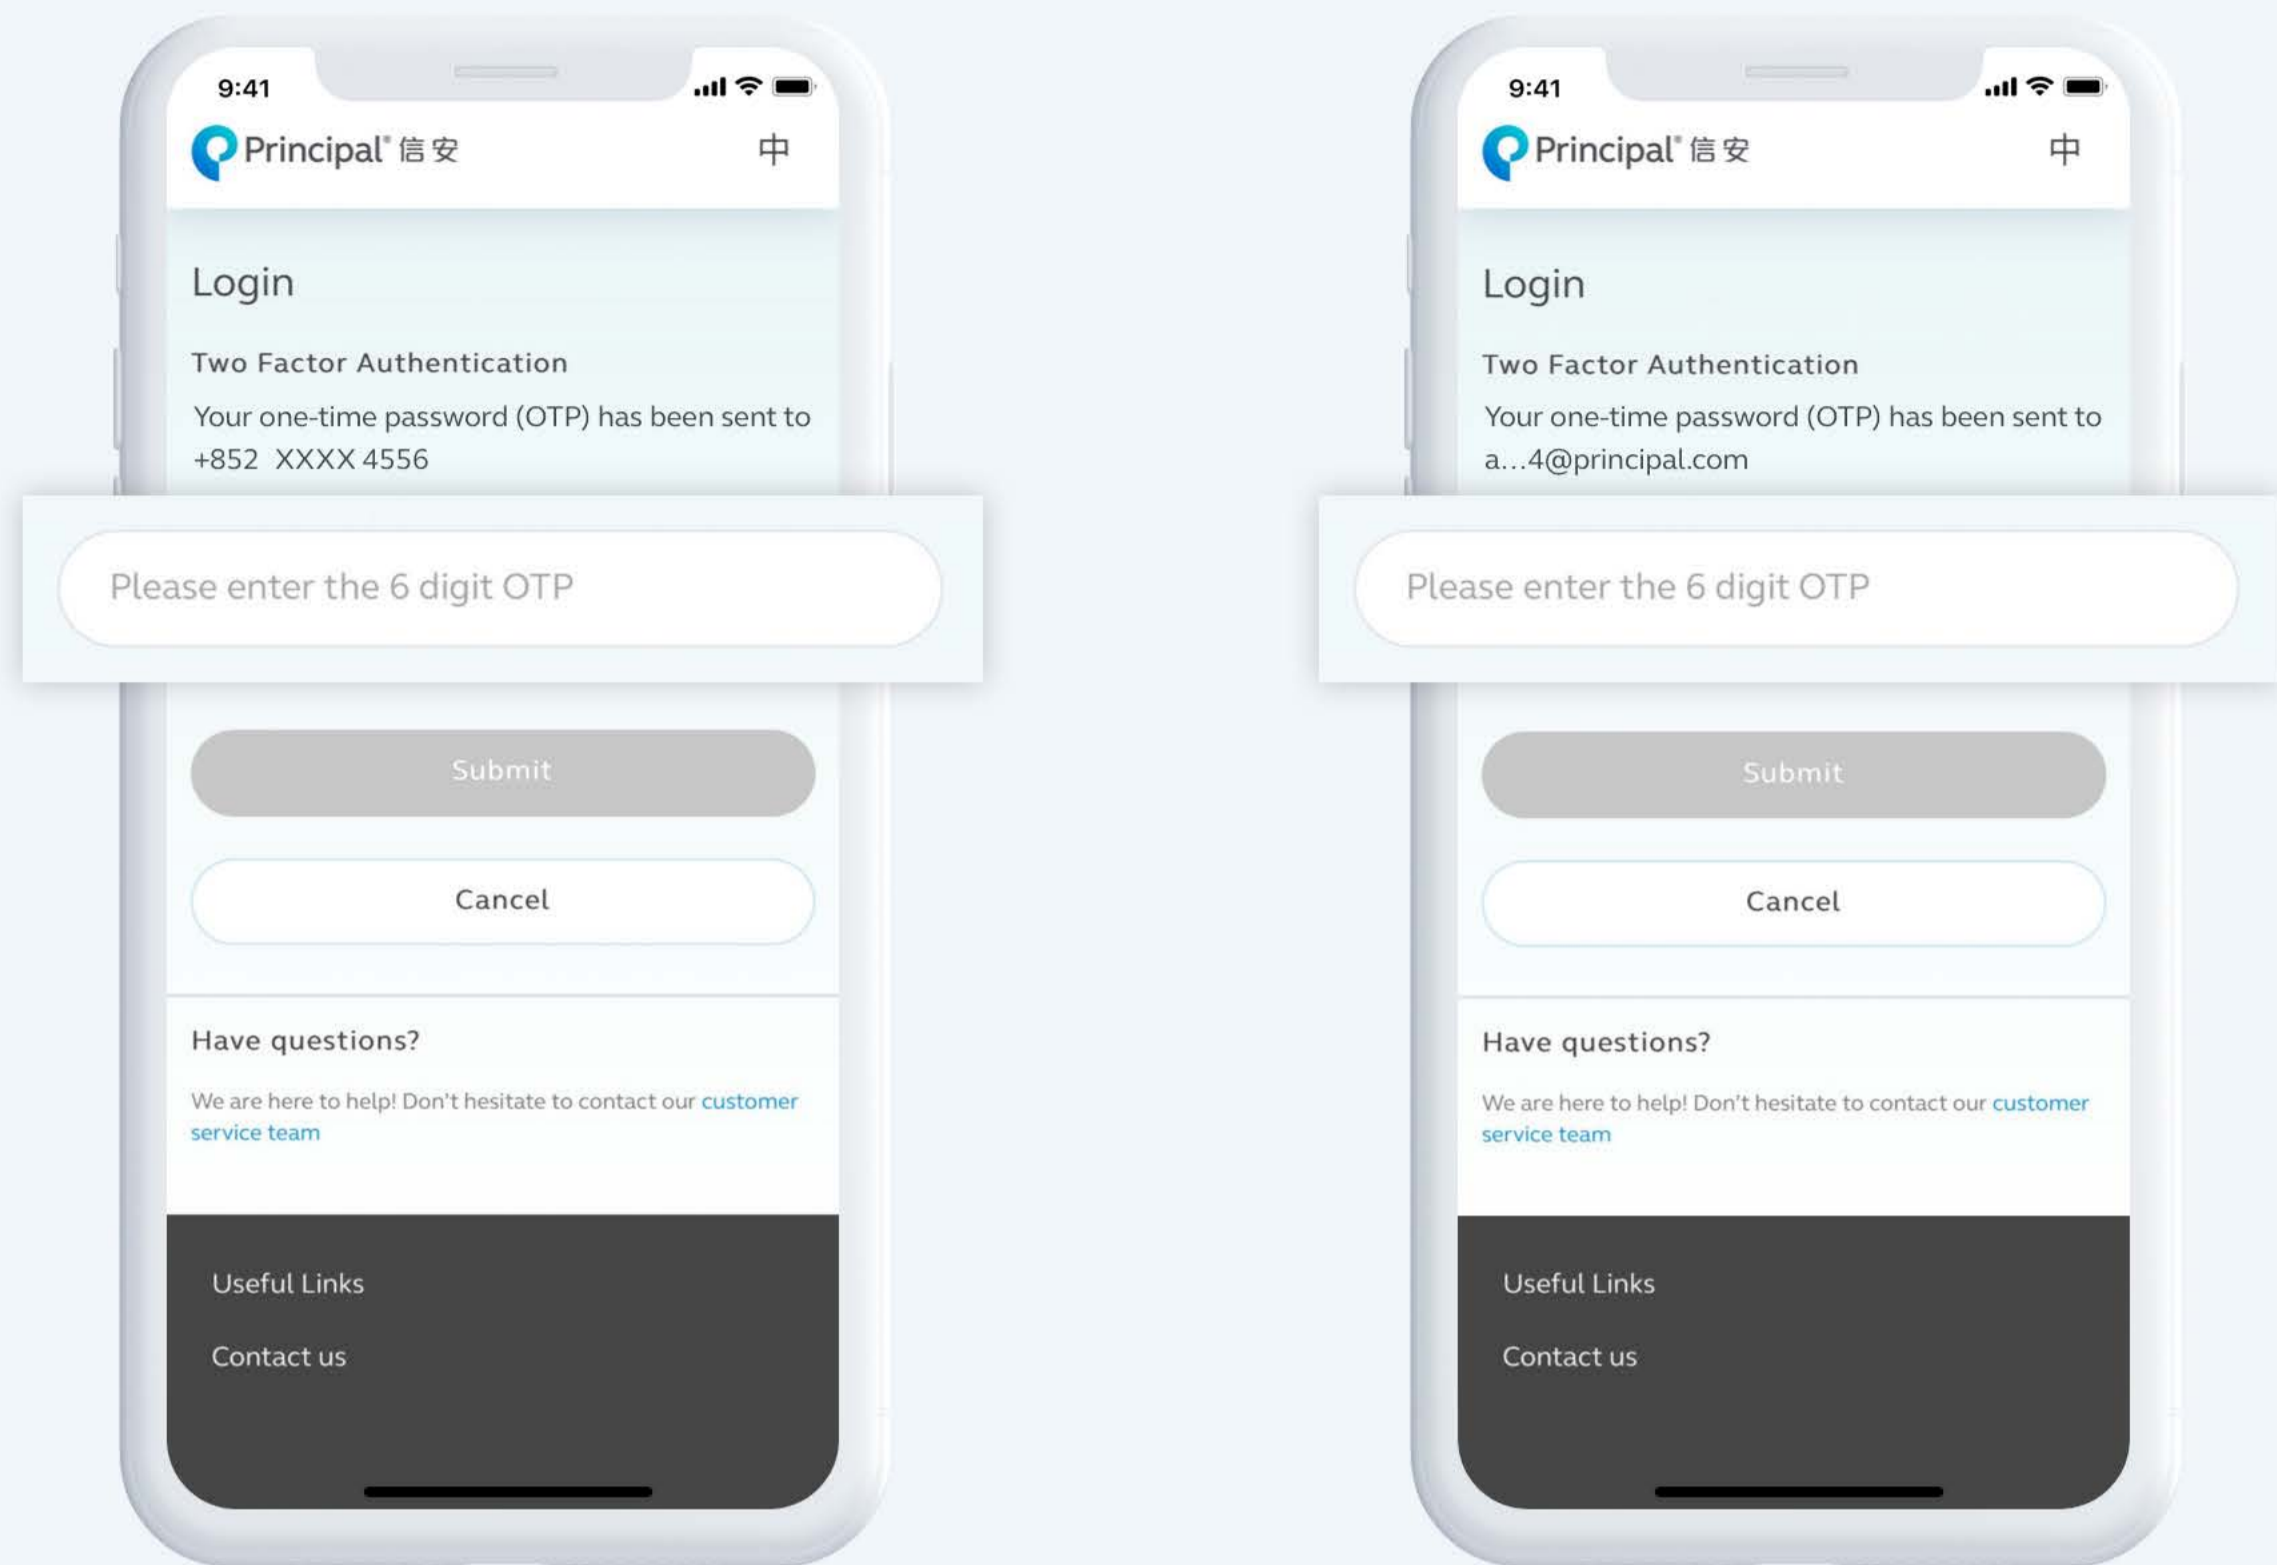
9:41

Principal® 信安

中

Login

Two Factor Authentication

Your one-time password (OTP) has been sent to +852 XXXX 4556

Please enter the 6 digit OTP

Submit

Cancel

Have questions?

We are here to help! Don't hesitate to contact our customer service team

Useful Links

Contact us

9:41

Principal® 信安

中

Login

Two Factor Authentication

Your one-time password (OTP) has been sent to a...4@principal.com

Please enter the 6 digit OTP

Submit

Cancel

Have questions?

We are here to help! Don't hesitate to contact our customer service team

Useful Links

Contact us